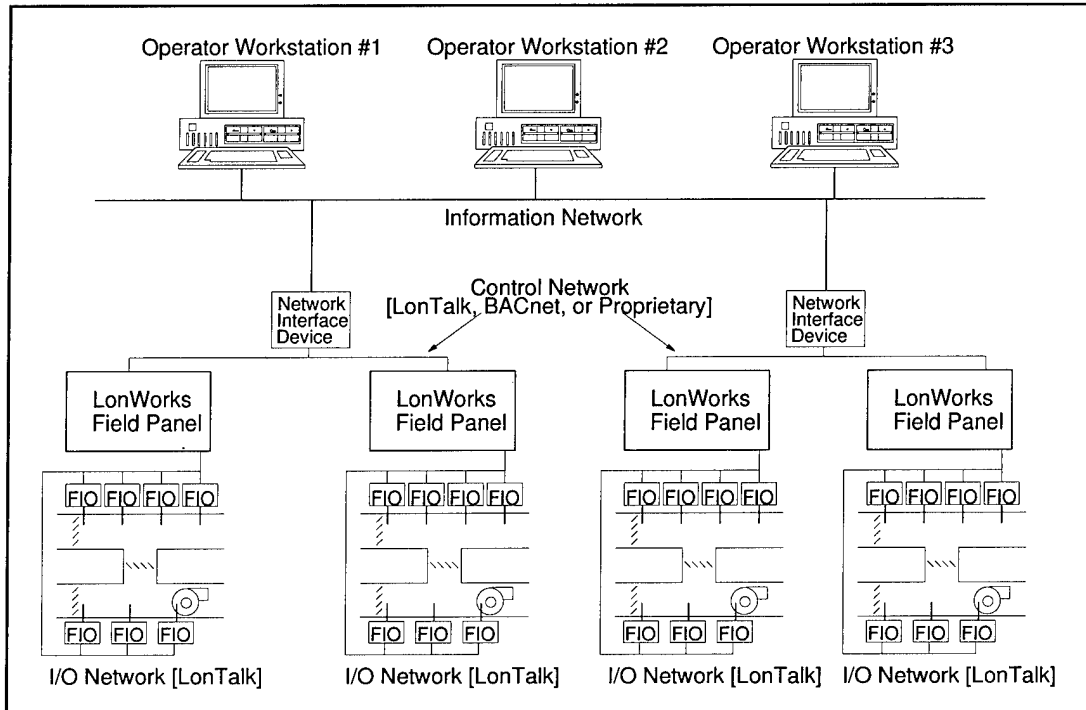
Operator Workstation #1
Operator Workstation #2
Operator Workstation #3

Information Network

Control Network
[LonTalk, BACnet, or Proprietary]

Network Interface Device

Network Interface Device

LonWorks Field Panel

LonWorks Field Panel

LonWorks Field Panel

LonWorks Field Panel

FIO FIO FIO FIO
FIO FIO FIO

FIO FIO FIO FIO
FIO FIO FIO

FIO FIO FIO FIO
FIO FIO FIO

FIO FIO FIO FIO
FIO FIO FIO

I/O Network [LonTalk]
I/O Network [LonTalk]
I/O Network [LonTalk]
I/O Network [LonTalk]